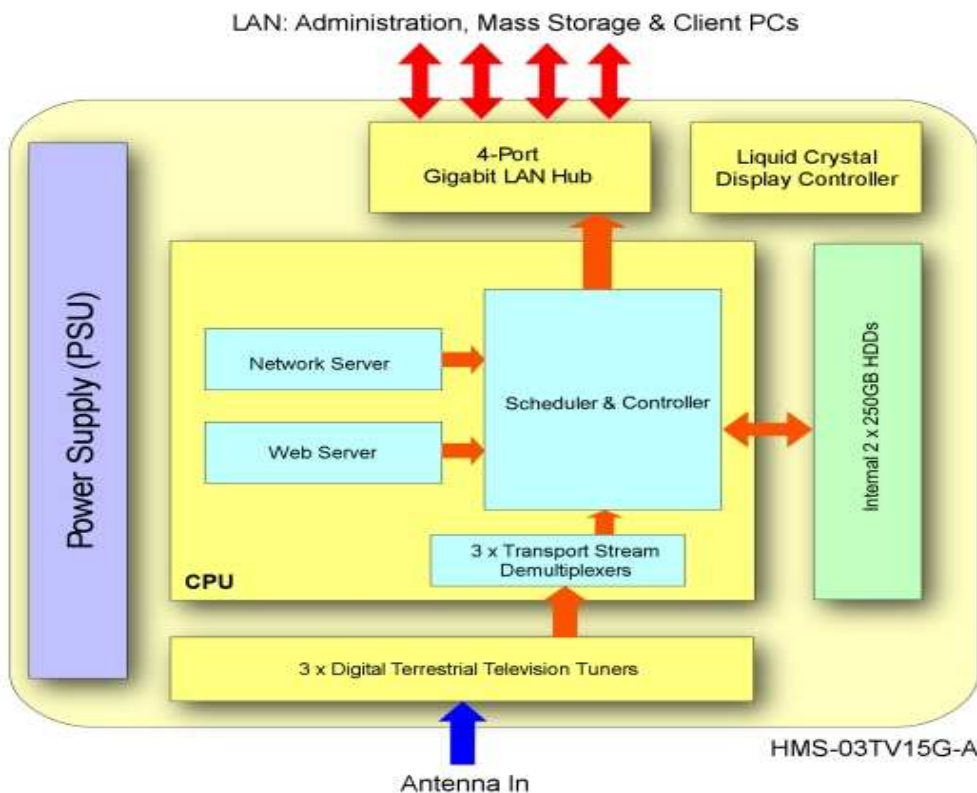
LAN: Administration, Mass Storage & Client PCs

4-Port
Gigabit LAN Hub

Liquid Crystal
Display Controller

Power Supply (PSU)

Network Server

Web Server

Scheduler & Controller

Internal 2 x 250GB HDDs

3 x Transport Stream
Demultiplexers

CPU

3 x Digital Terrestrial Television Tuners

HMS-03TV15G-A

Antenna In